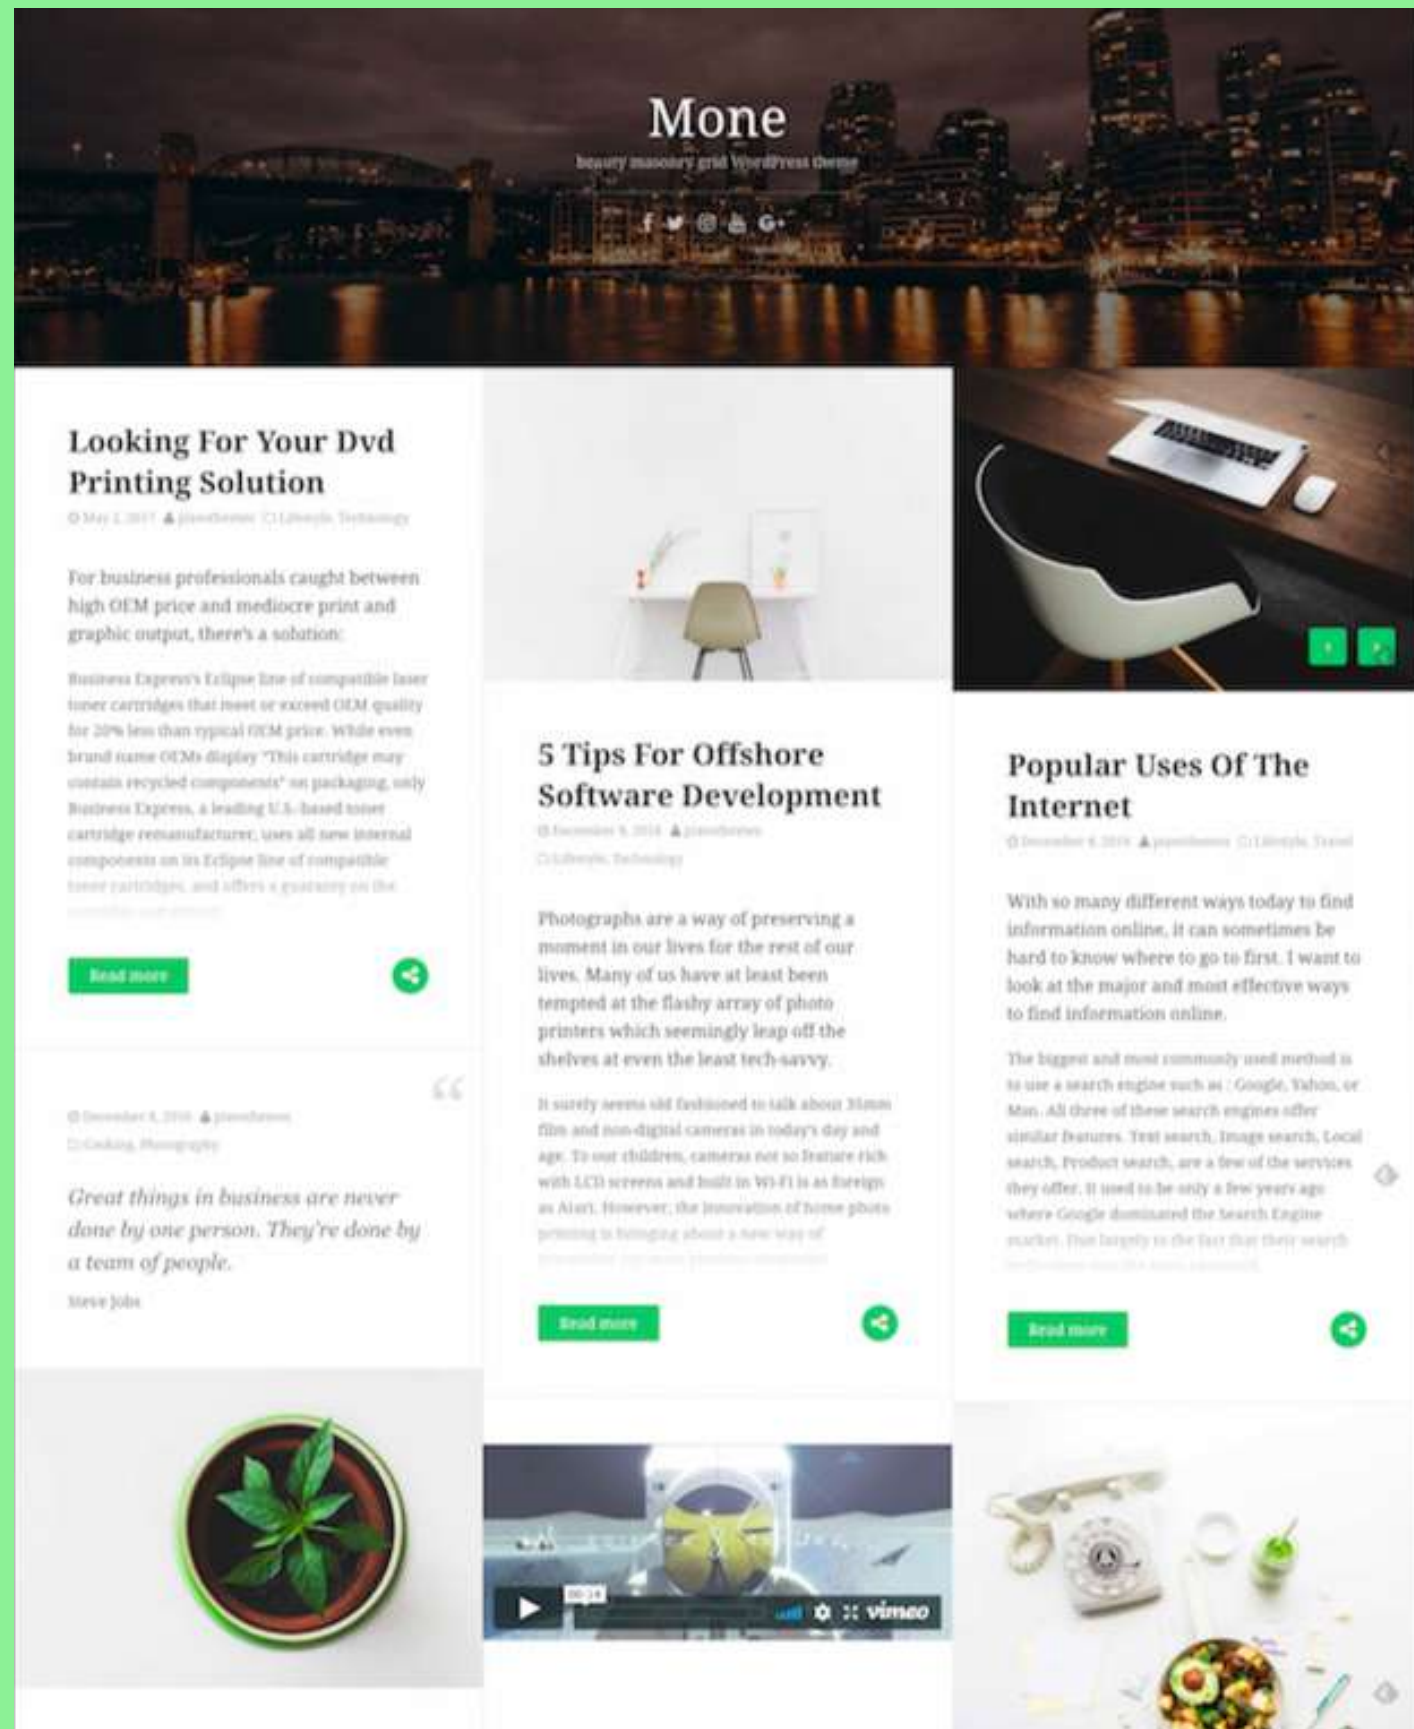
Mone

beauty masonry grid WordPress theme

Looking For Your Dvd Printing Solution

May 2, 2017 pixelthemes Lifestyle, Technology

For business professionals caught between high OEM price and mediocre print and graphic output, there's a solution:

Business Express's Eclipse line of compatible laser toner cartridges that meet or exceed OEM quality for 20% less than typical OEM price. While even brand name OEMs display "This cartridge may contain recycled components" on packaging, only Business Express, a leading U.S.-based toner cartridge remanufacturer, uses all new internal components on its Eclipse line of compatible toner cartridges, and offers a guaranty on the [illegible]

Read more

December 8, 2016 pixelthemes Cooking, Photography

Great things in business are never done by one person. They're done by a team of people.

Steve Jobs

5 Tips For Offshore Software Development

December 8, 2016 pixelthemes Lifestyle, Technology

Photographs are a way of preserving a moment in our lives for the rest of our lives. Many of us have at least been tempted at the flashy array of photo printers which seemingly leap off the shelves at even the least tech-savvy.

It surely seems old fashioned to talk about 35mm film and non-digital cameras in today's day and age. To our children, cameras not so feature rich with LCD screens and built in Wi-Fi is as foreign as Atari. However, the innovation of home photo printing is bringing about a new way of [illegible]

Read more

Popular Uses Of The Internet

December 8, 2016 pixelthemes Lifestyle, Travel

With so many different ways today to find information online, it can sometimes be hard to know where to go to first. I want to look at the major and most effective ways to find information online.

The biggest and most commonly used method is to use a search engine such as : Google, Yahoo, or Msn. All three of these search engines offer similar features. Text search, Image search, Local search, Product search, are a few of the services they offer. It used to be only a few years ago where Google dominated the Search Engine market. This largely to the fact that their search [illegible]

Read more

00:24 vimeo